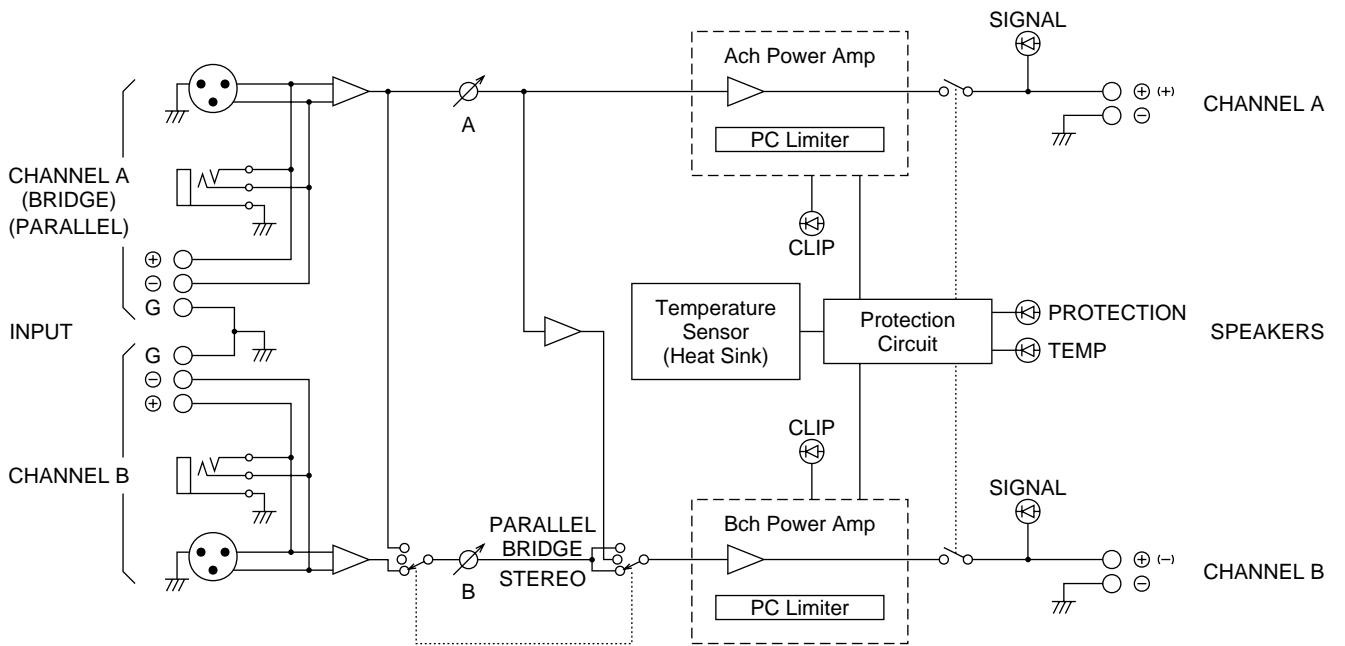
SIGNAL

Ach Power Amp

PC Limiter

A

CHANNEL A

CHANNEL A
(BRIDGE)
(PARALLEL)

⊕
⊖
G

INPUT

G
⊖
⊕

CHANNEL B

CLIP

Temperature Sensor (Heat Sink)

Protection Circuit

PROTECTION

TEMP

SPEAKERS

CLIP

SIGNAL

PARALLEL
BRIDGE
STEREO

B

Bch Power Amp

PC Limiter

⊕ (+)
⊖

⊕ (−)
⊖

CHANNEL B